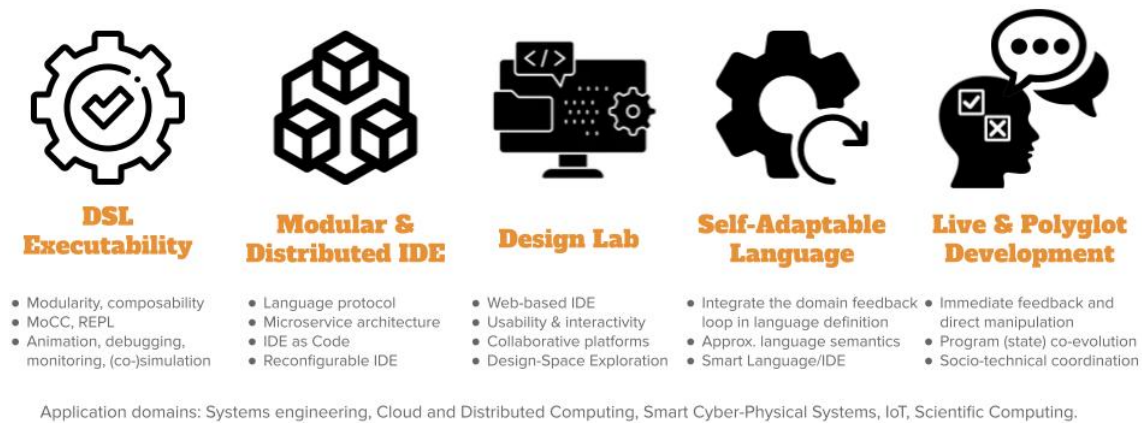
DSL Executability

Modular & Distributed IDE

Design Lab

Self-Adaptable Language

Live & Polyglot Development

</>

- Modularity, composability
- MoCC, REPL
- Animation, debugging, monitoring, (co-)simulation

- Language protocol
- Microservice architecture
- IDE as Code
- Reconfigurable IDE

- Web-based IDE
- Usability & interactivity
- Collaborative platforms
- Design-Space Exploration

- Integrate the domain feedback loop in language definition
- Approx. language semantics
- Smart Language/IDE

- Immediate feedback and direct manipulation
- Program (state) co-evolution
- Socio-technical coordination

Application domains: Systems engineering, Cloud and Distributed Computing, Smart Cyber-Physical Systems, IoT, Scientific Computing.